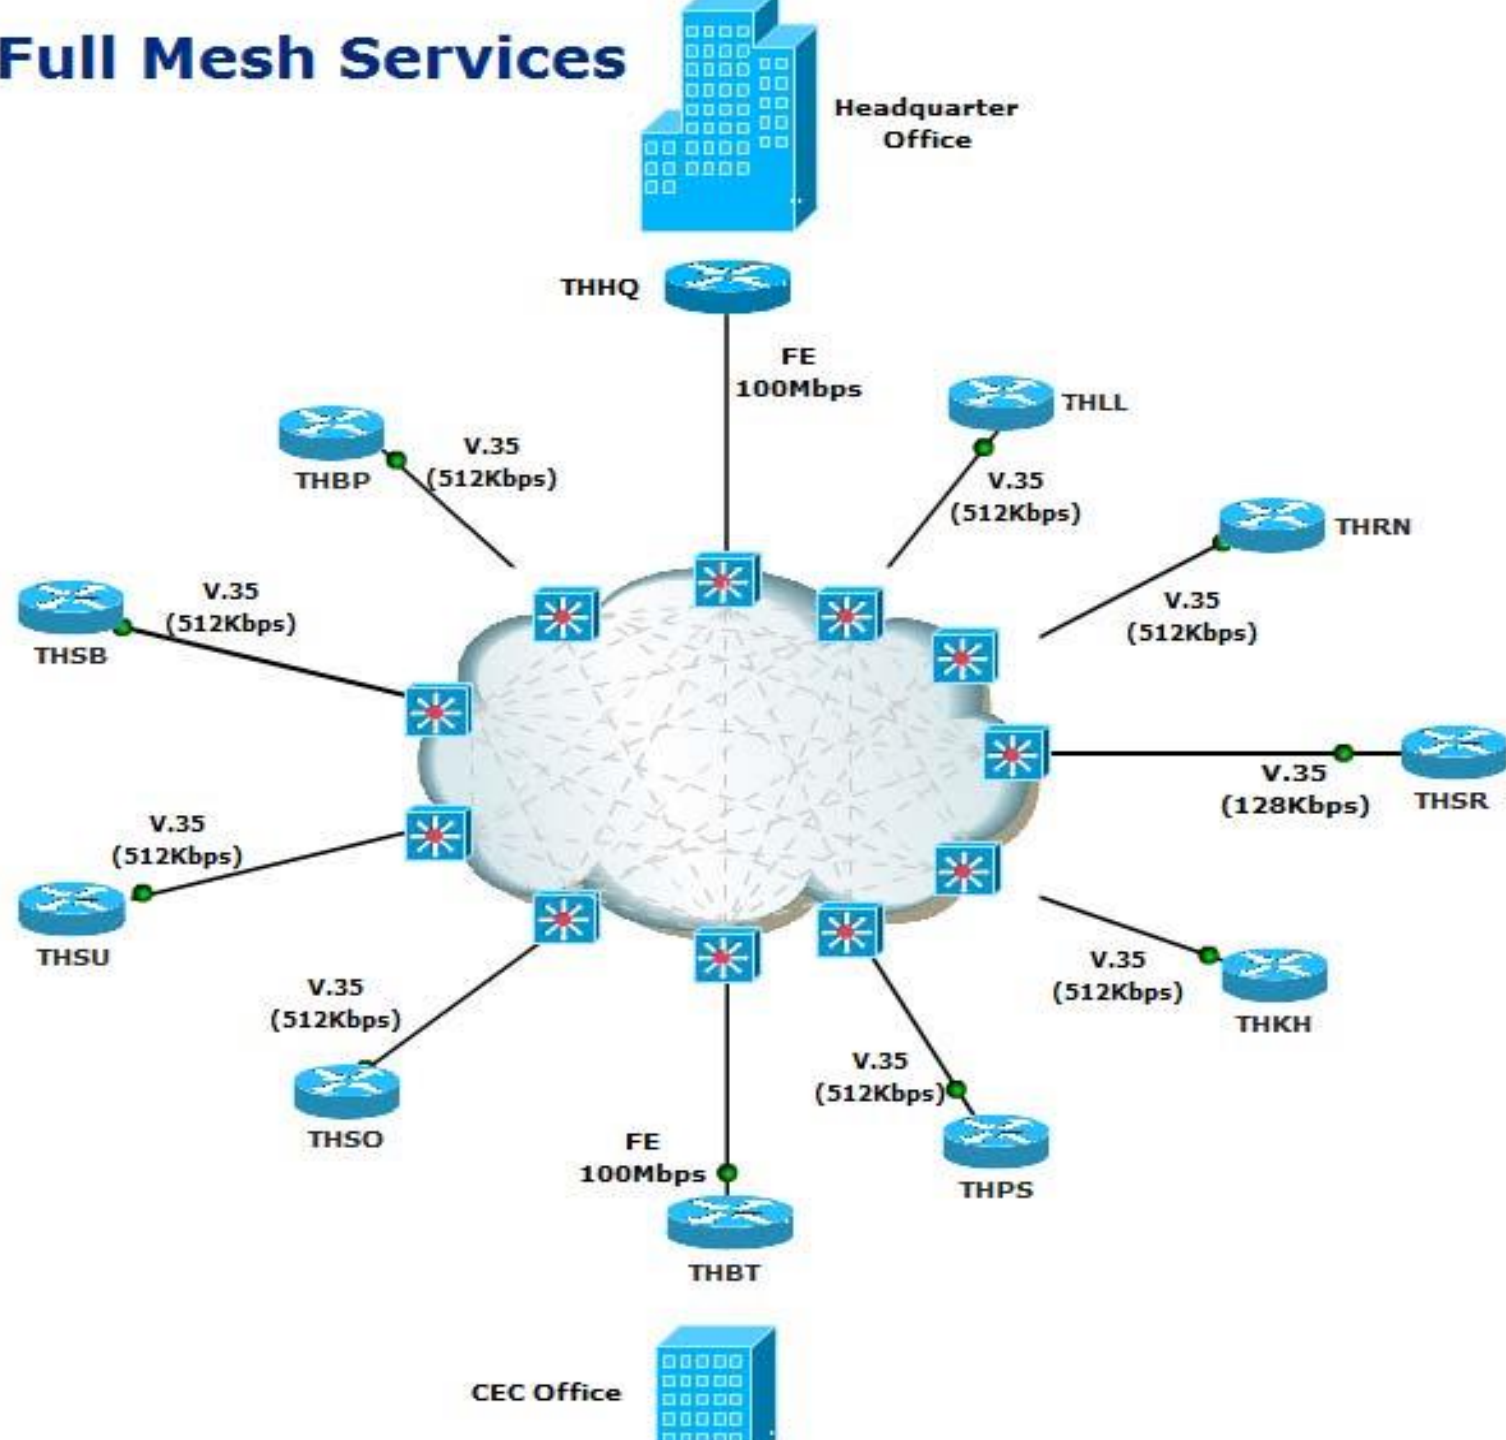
Full Mesh Services

Headquarter Office

THHQ

FE 100Mbps

THLL

V.35 (512Kbps)

THBP

V.35 (512Kbps)

THRN

V.35 (512Kbps)

THSB

V.35 (512Kbps)

V.35 (128Kbps)

THSR

V.35 (512Kbps)

THSU

V.35 (512Kbps)

V.35 (512Kbps)

THKH

V.35 (512Kbps)

THSO

V.35 (512Kbps)

FE 100Mbps

THPS

THBT

CEC Office